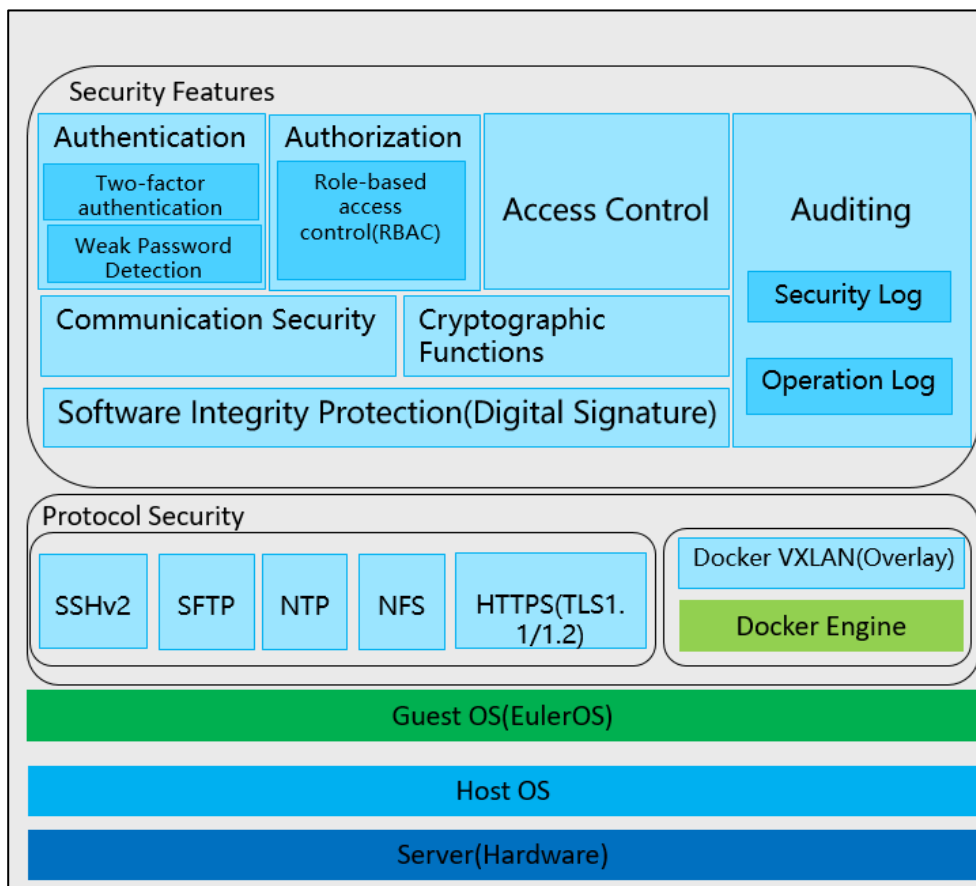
Security Features

Authentication

Two-factor authentication

Weak Password Detection

Authorization

Role-based access control(RBAC)

Access Control

Auditing

Security Log

Operation Log

Communication Security

Cryptographic Functions

Software Integrity Protection(Digital Signature)

Protocol Security

SSHv2

SFTP

NTP

NFS

HTTPS(TLS1.1/1.2)

Docker VXLAN(Overlay)

Docker Engine

Guest OS(EulerOS)

Host OS

Server(Hardware)